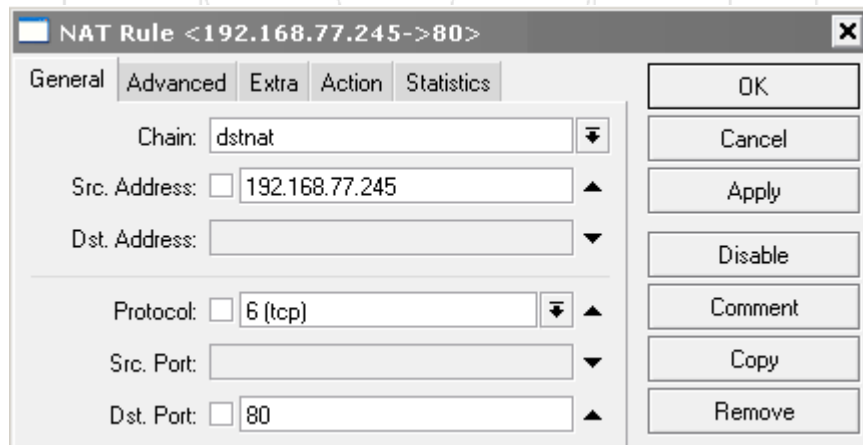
NAT Rule <192.168.77.245->80>

General | Advanced | Extra | Action | Statistics

Chain: dstnat

Src. Address: 192.168.77.245

Dst. Address:

Protocol: 6 (tcp)

Src. Port:

Dst. Port: 80

OK
Cancel
Apply
Disable
Comment
Copy
Remove